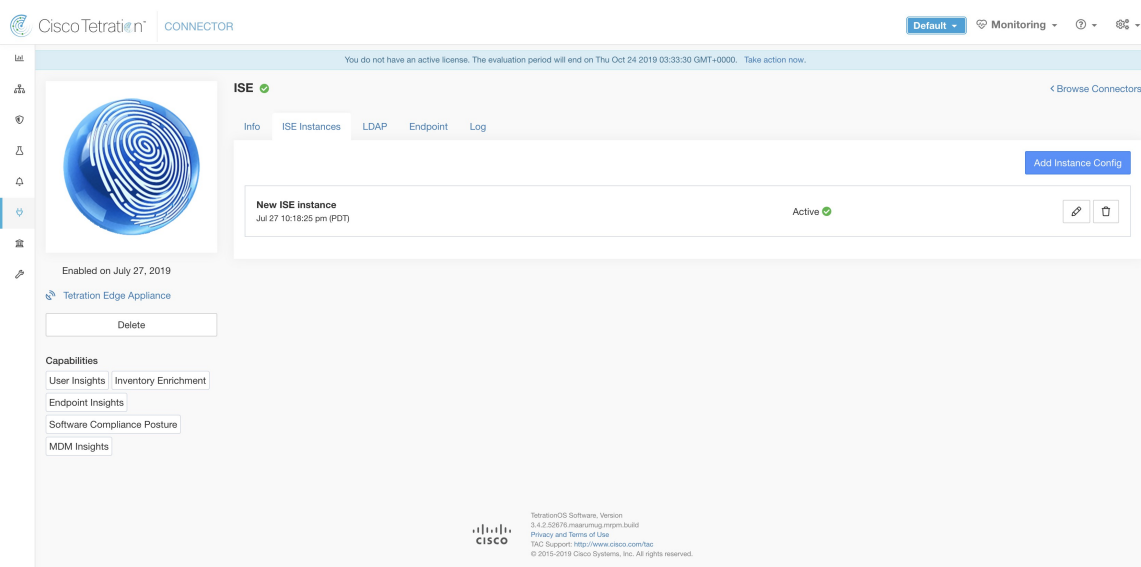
Cisco Tetration CONNECTOR

Default Monitoring

You do not have an active license. The evaluation period will end on Thu Oct 24 2019 03:33:30 GMT+0000. Take action now.

ISE

< Browse Connectors

Info ISE Instances LDAP Endpoint Log

Add Instance Config

New ISE instance
Jul 27 10:18:25 pm (PDT)

Active

Enabled on July 27, 2019

Tetration Edge Appliance

Delete

Capabilities

User Insights
Inventory Enrichment
Endpoint Insights
Software Compliance Posture
MDM Insights

cisco

TetrationOS Software, Version
3.4.2.52676.maarumug.mrpm.build
Privacy and Terms of Use
TAC Support: http://www.cisco.com/tac
© 2015-2019 Cisco Systems, Inc. All rights reserved.